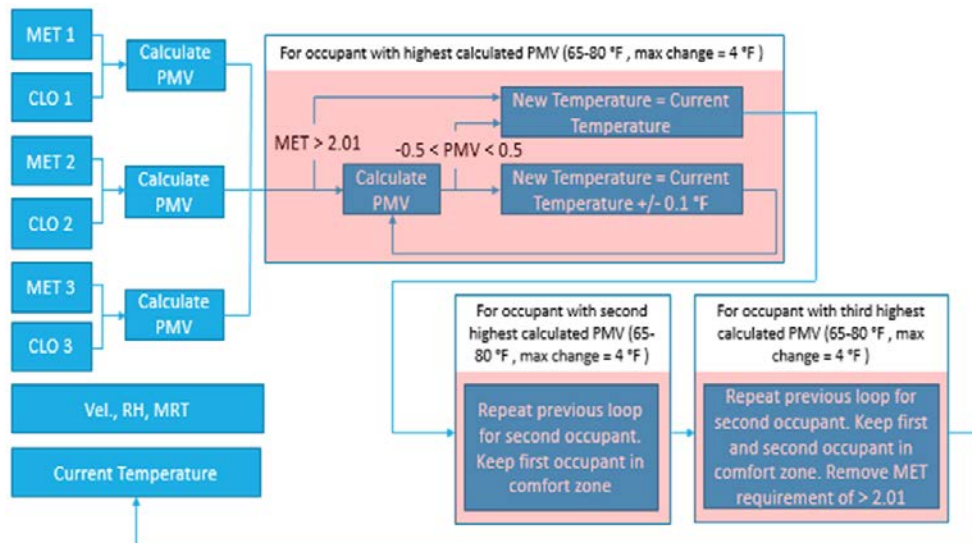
MET 1

CLO 1

Calculate PMV

MET 2

CLO 2

Calculate PMV

MET 3

CLO 3

Calculate PMV

Vel., RH, MRT

Current Temperature

For occupant with highest calculated PMV (65-80 °F , max change = 4 °F )

MET > 2.01

New Temperature = Current Temperature

-0.5 < PMV < 0.5

Calculate PMV

New Temperature = Current Temperature +/- 0.1 °F

For occupant with second highest calculated PMV (65-80 °F , max change = 4 °F )

Repeat previous loop for second occupant. Keep first occupant in comfort zone

For occupant with third highest calculated PMV (65-80 °F , max change = 4 °F )

Repeat previous loop for second occupant. Keep first and second occupant in comfort zone. Remove MET requirement of > 2.01